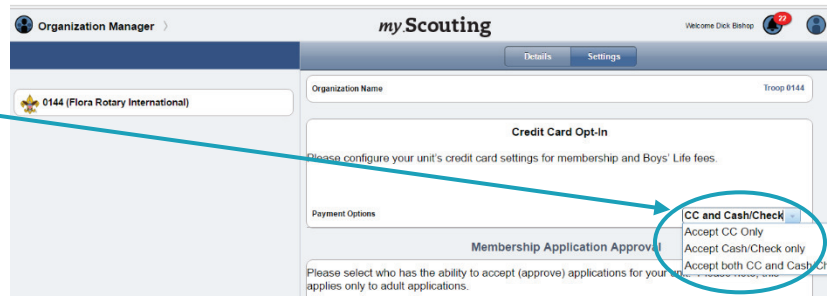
Organization Manager

my Scouting

Welcome Dick Bishop

22

Details

Settings

0144 (Flora Rotary International)

Organization Name

Troop 0144

Credit Card Opt-In

Please configure your unit's credit card settings for membership and Boys' Life fees.

Payment Options

CC and Cash/Check

Accept CC Only

Accept Cash/Check only

Accept both CC and Cash/Ch

Membership Application Approval

Please select who has the ability to accept (approve) applications for your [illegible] applies only to adult applications.